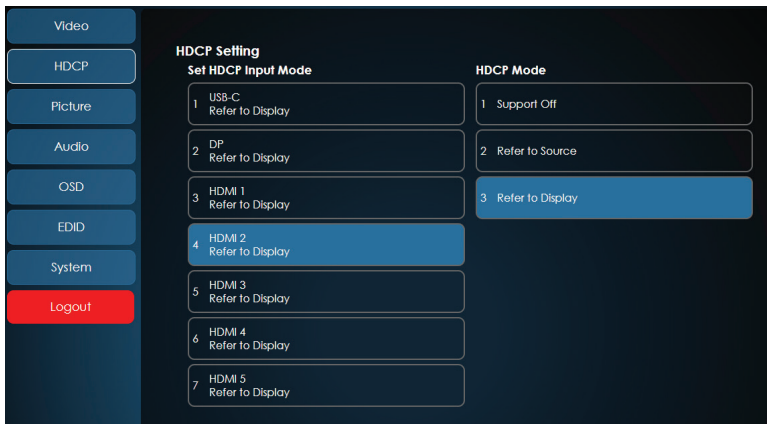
Video
HDCP
Picture
Audio
OSD
EDID
System
Logout

HDCP Setting

Set HDCP Input Mode

1 USB-C
Refer to Display

2 DP
Refer to Display

3 HDMI 1
Refer to Display

4 HDMI 2
Refer to Display

5 HDMI 3
Refer to Display

6 HDMI 4
Refer to Display

7 HDMI 5
Refer to Display

HDCP Mode

1 Support Off

2 Refer to Source

3 Refer to Display